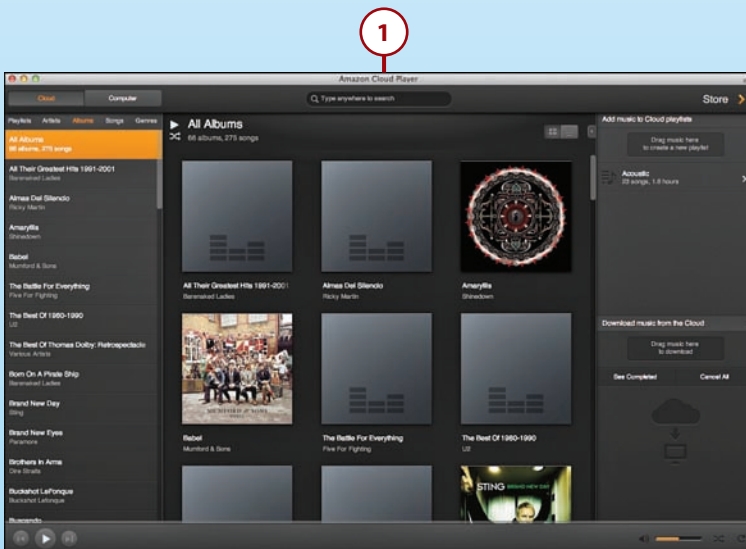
1

Amazon Cloud Player

Cloud

Computer

Type anywhere to search

Store

Playlists Artists Albums Songs Genres

All Albums
66 albums, 275 songs

All Their Greatest Hits 1991-2001
Barenaked Ladies

Almas Del Silencio
Ricky Martin

Amaryllis
Shinedown

Babel
Mumford & Sons

The Battle For Everything
Five For Fighting

The Best Of 1980-1990
U2

The Best Of Thomas Dolby: Retrospectacle
Various Artists

Born On A Pirate Ship
Barenaked Ladies

Brand New Day
Sting

Brand New Eyes
Paramore

Brothers In Arms
Dire Straits

Buckshot LeFonque
Buckshot Lefonque

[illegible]

All Albums
66 albums, 275 songs

All Their Greatest Hits 1991-2001
Barenaked Ladies

Almas Del Silencio
Ricky Martin

Amaryllis
Shinedown

Babel
Mumford & Sons

The Battle For Everything
Five For Fighting

The Best Of 1980-1990
U2

STING BRAND NEW DAY

Add music to Cloud playlists

Drag music here to create a new playlist

Acoustic
23 songs, 1.8 hours

Download music from the Cloud

Drag music here to download

See Completed

Cancel All